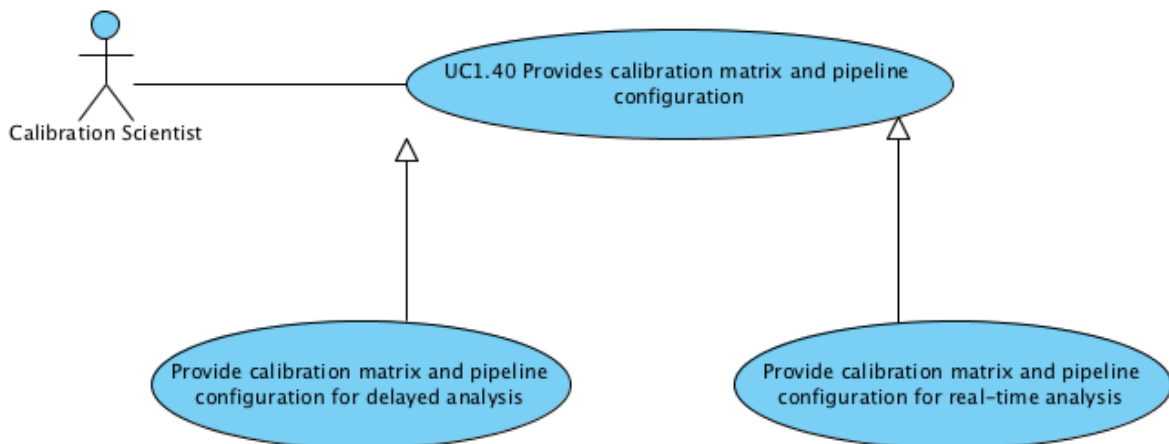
Calibration Scientist

UC1.40 Provides calibration matrix and pipeline configuration

Provide calibration matrix and pipeline configuration for delayed analysis

Provide calibration matrix and pipeline configuration for real-time analysis